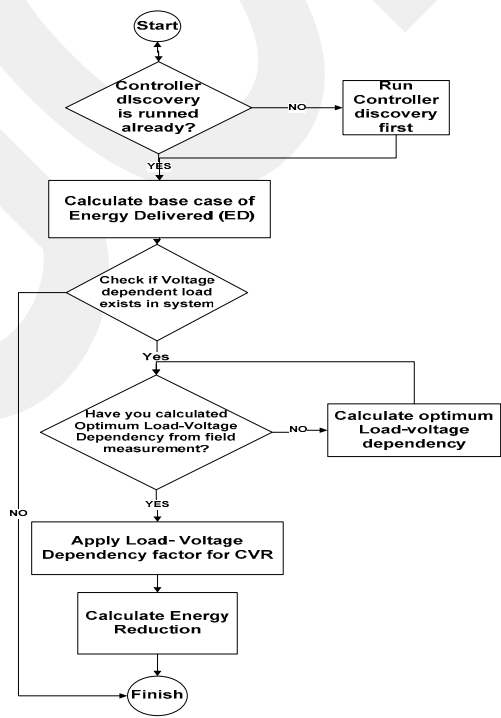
Start

Controller dIscovery is runned already?

NO

Run Controller discovery first

YES

Calculate base case of Energy Delivered (ED)

Check if Voltage dependent load exists in system

Yes

Have you calculated Optimum Load-Voltage Dependency from field measurement?

NO

Calculate optimum Load-voltage dependency

YES

NO

Apply Load- Voltage Dependency factor for CVR

Calculate Energy Reduction

Finish